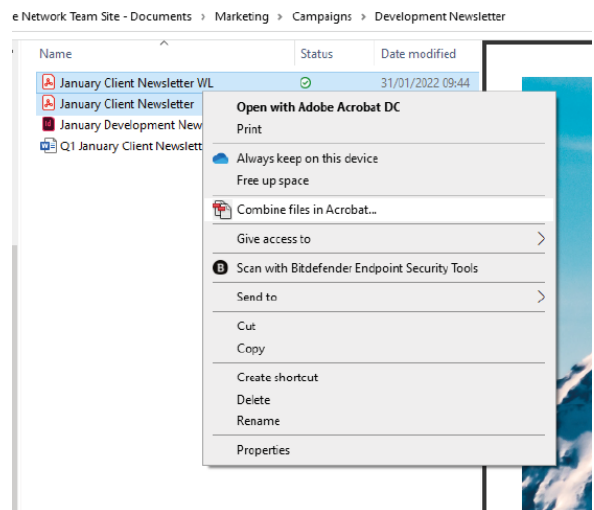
e Network Team Site - Documents › Marketing › Campaigns › Development Newsletter

Name
Status
Date modified

January Client Newsletter WL
31/01/2022 09:44
January Client Newsletter
January Development New
Q1 January Client Newslett

Open with Adobe Acrobat DC
Print
Always keep on this device
Free up space
Combine files in Acrobat...
Give access to
Scan with Bitdefender Endpoint Security Tools
Send to
Cut
Copy
Create shortcut
Delete
Rename
Properties